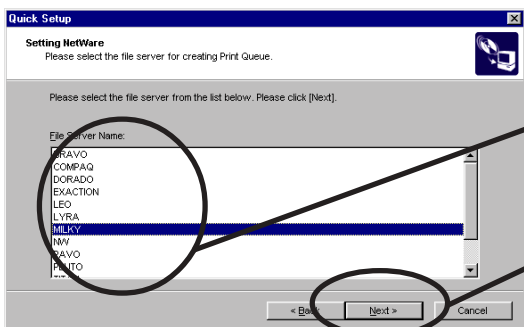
Quick Setup

Setting NetWare
Please select the file server for creating Print Queue.

Please select the file server from the list below. Please click [Next].

File Server Name:

BRAVO
COMPAQ
DORADO
EXACTION
LEO
LYRA
MILKY
NW
TAVO
PLUTO

« Back
Next »
Cancel